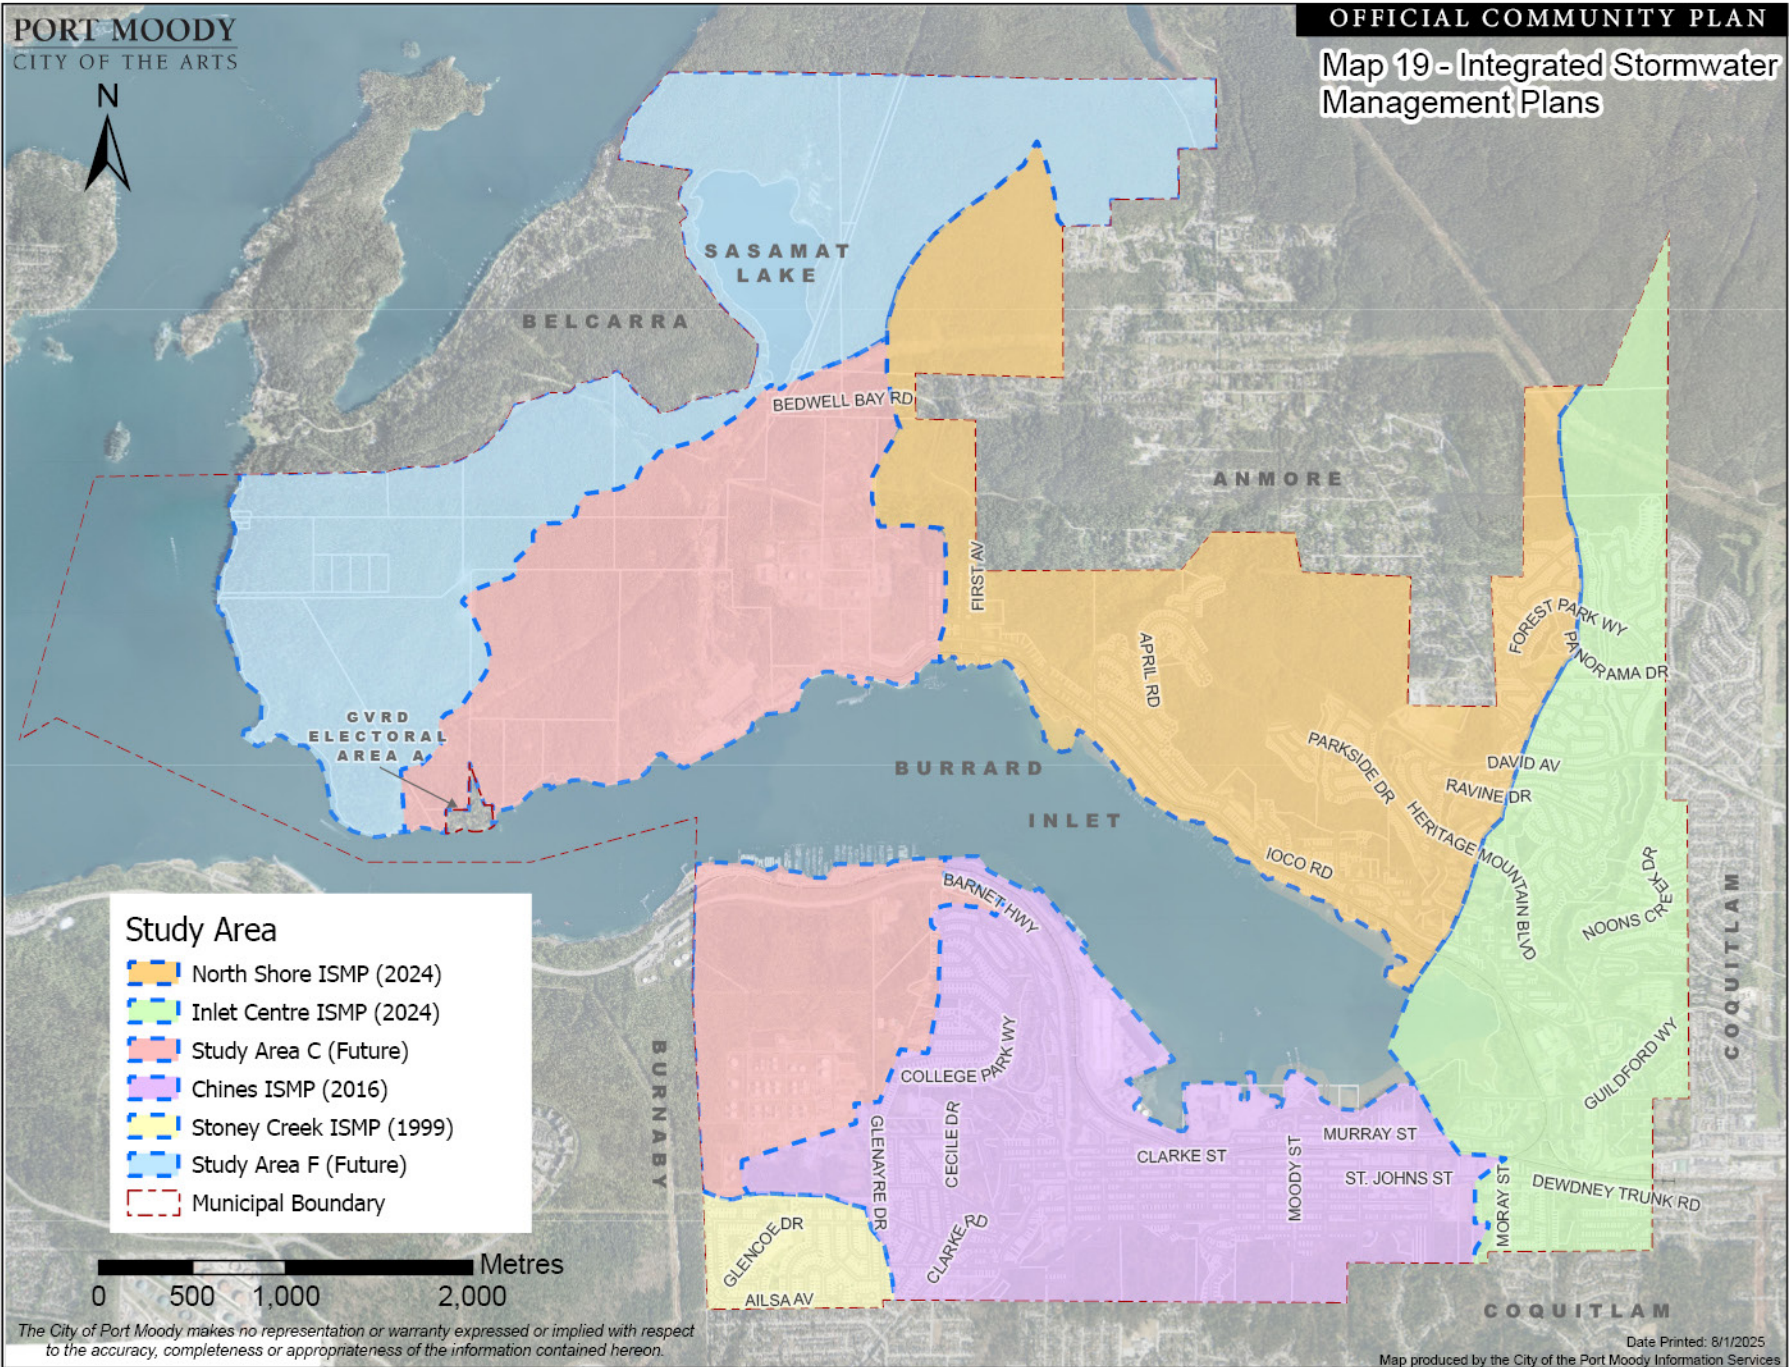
PORT MOODY
CITY OF THE ARTS

OFFICIAL COMMUNITY PLAN
Map 19 - Integrated Stormwater Management Plans

N

SASAMAT LAKE
BELCARRA
BEDWELL BAY RD
ANMORE
FIRST AV
APRIL RD
FOREST PARK WY
PANORAMA DR
PARKSIDE DR
DAVID AV
RAVINE DR
HERITAGE MOUNTAIN BLVD
IOCO RD
NOONS CREEK DR
GVRD ELECTORAL AREA A
BURRARD
INLET
BARNET HWY
COLLEGE PARK WY
GUILDFORD WY
COQUITLAM
BURNABY
GLENAYRE DR
CECILE DR
CLARKE ST
MOODY ST
MURRAY ST
ST. JOHNS ST
MORAY ST
DEWDNEY TRUNK RD
CLARKE RD
GLENCOE DR
AILSA AV
COQUITLAM

Study Area
North Shore ISMP (2024)
Inlet Centre ISMP (2024)
Study Area C (Future)
Chines ISMP (2016)
Stoney Creek ISMP (1999)
Study Area F (Future)
Municipal Boundary

0 500 1,000 2,000 Metres

The City of Port Moody makes no representation or warranty expressed or implied with respect to the accuracy, completeness or appropriateness of the information contained hereon.

Date Printed: 8/1/2025
Map produced by the City of the Port Moody Information Services